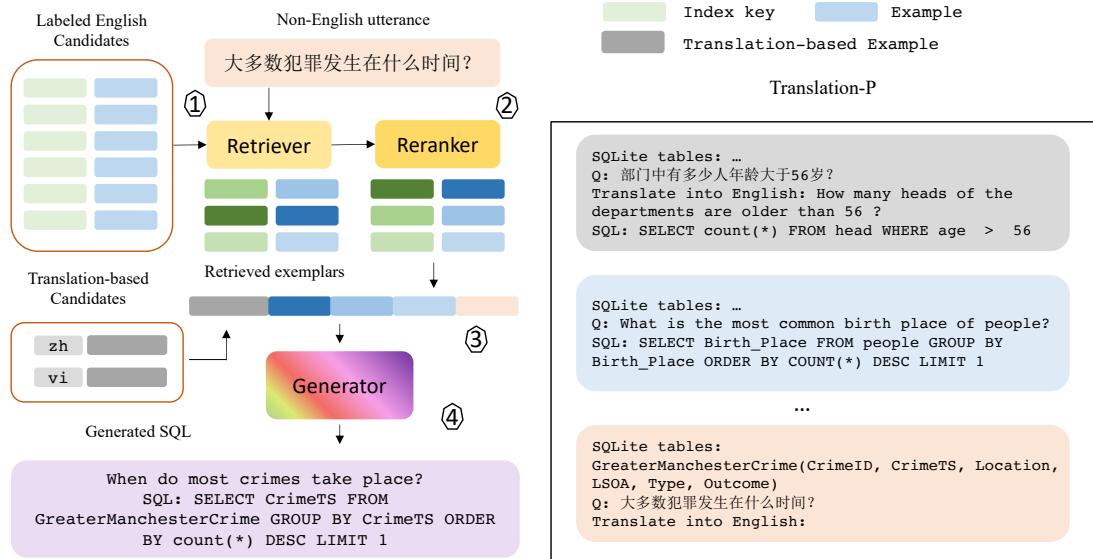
Labeled English Candidates

Non-English utterance

大多数犯罪发生在什么时间？

①

②

Retriever

Reranker

Retrieved exemplars

Translation-based Candidates

zh

vi

③

Generator

④

Generated SQL

When do most crimes take place?
SQL: SELECT CrimeTS FROM GreaterManchesterCrime GROUP BY CrimeTS ORDER BY count(*) DESC LIMIT 1

Index key

Example

Translation-based Example

Translation-P

SQLite tables: …
Q: 部门中有多少人年龄大于56岁？
Translate into English: How many heads of the departments are older than 56 ?
SQL: SELECT count(*) FROM head WHERE age > 56

SQLite tables: …
Q: What is the most common birth place of people?
SQL: SELECT Birth_Place FROM people GROUP BY Birth_Place ORDER BY COUNT(*) DESC LIMIT 1

…

SQLite tables:
GreaterManchesterCrime(CrimeID, CrimeTS, Location, LSOA, Type, Outcome)
Q: 大多数犯罪发生在什么时间？
Translate into English: